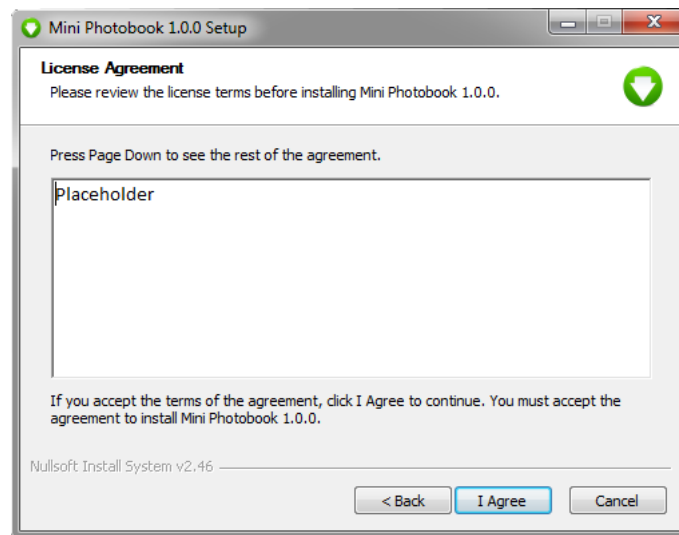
Mini Photobook 1.0.0 Setup

License Agreement
Please review the license terms before installing Mini Photobook 1.0.0.

Press Page Down to see the rest of the agreement.

Placeholder

If you accept the terms of the agreement, click I Agree to continue. You must accept the agreement to install Mini Photobook 1.0.0.

Nullsoft Install System v2.46

< Back
I Agree
Cancel